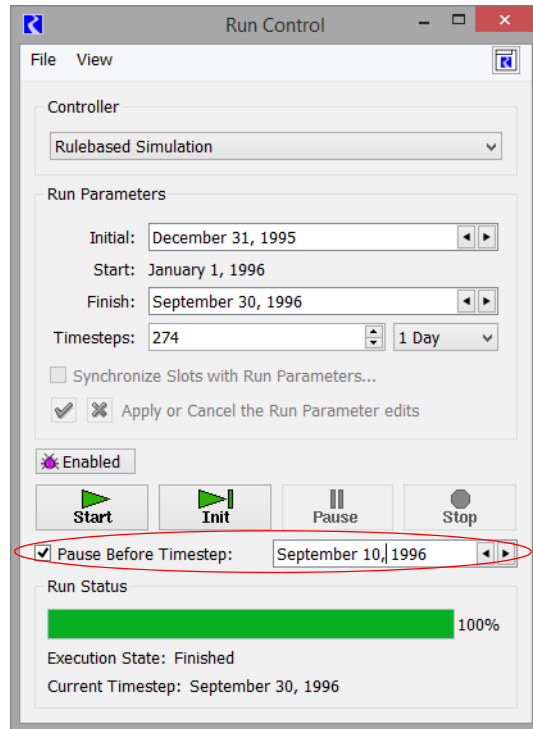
Run Control

File View

Controller

Rulebased Simulation

Run Parameters

Initial: December 31, 1995

Start: January 1, 1996

Finish: September 30, 1996

Timesteps: 274 1 Day

Synchronize Slots with Run Parameters...

Apply or Cancel the Run Parameter edits

Enabled

Start

Init

Pause

Stop

Pause Before Timestep: September 10, 1996

Run Status

100%

Execution State: Finished

Current Timestep: September 30, 1996